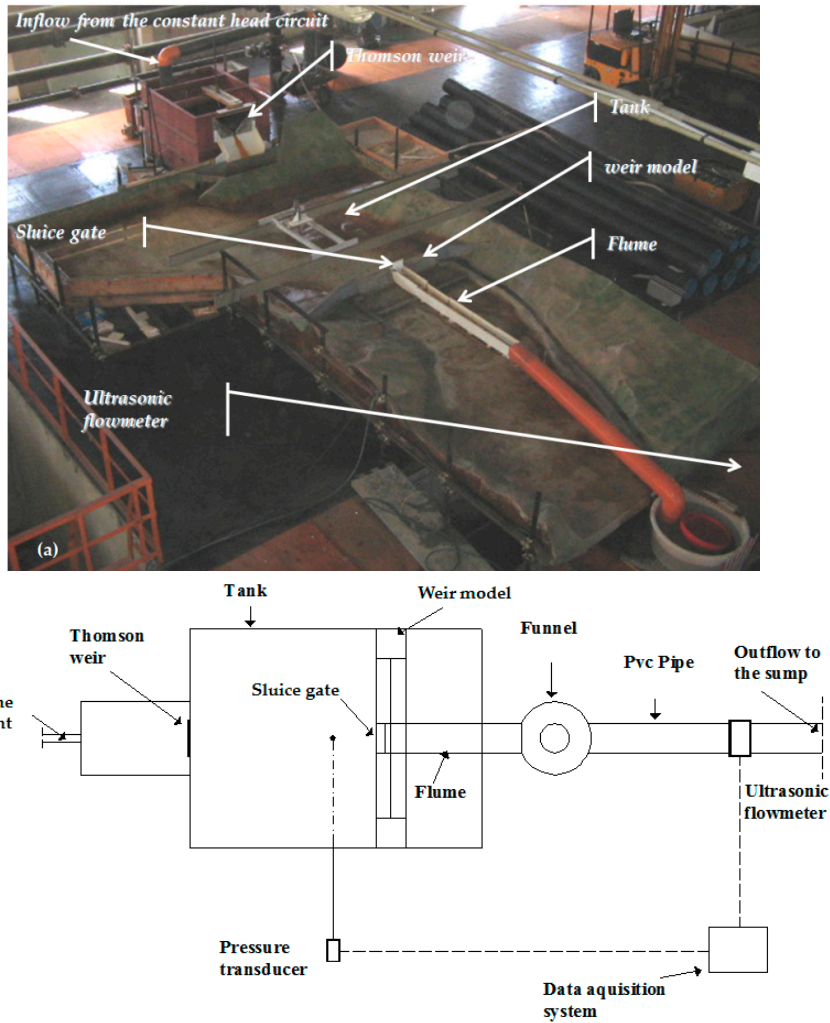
Inflow from the constant head circuit

Thomson weir

Tank

weir model

Sluice gate

Flume

Ultrasonic flowmeter

(a)

Tank

Weir model

Thomson weir

Funnel

Pvc Pipe

Outflow to the sump

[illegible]ne
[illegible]nt

Sluice gate

Flume

Ultrasonic flowmeter

Pressure transducer

Data aquisition system